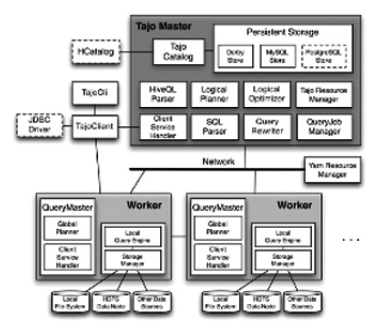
Tajo Master

Persistent Storage

HCatalog

Tajo Catalog

Derby Store

MySQL Store

PostgreSQL Store

TajoCli

HiveQL Parser

Logical Planner

Logical Optimizer

Tajo Resource Manager

JDBC Driver

TajoClient

Client Service Handler

SQL Parser

Query Rewriter

QueryJob Manager

Network

Yarn Resource Manager

QueryMaster

Worker

Global Planner

Client Service Handler

Local Query Engine

Storage Manager

Local File System

HDFS Data Node

Other Data Sources

QueryMaster

Worker

Global Planner

Client Service Handler

Local Query Engine

Storage Manager

Local File System

HDFS Data Node

Other Data Sources

. . .